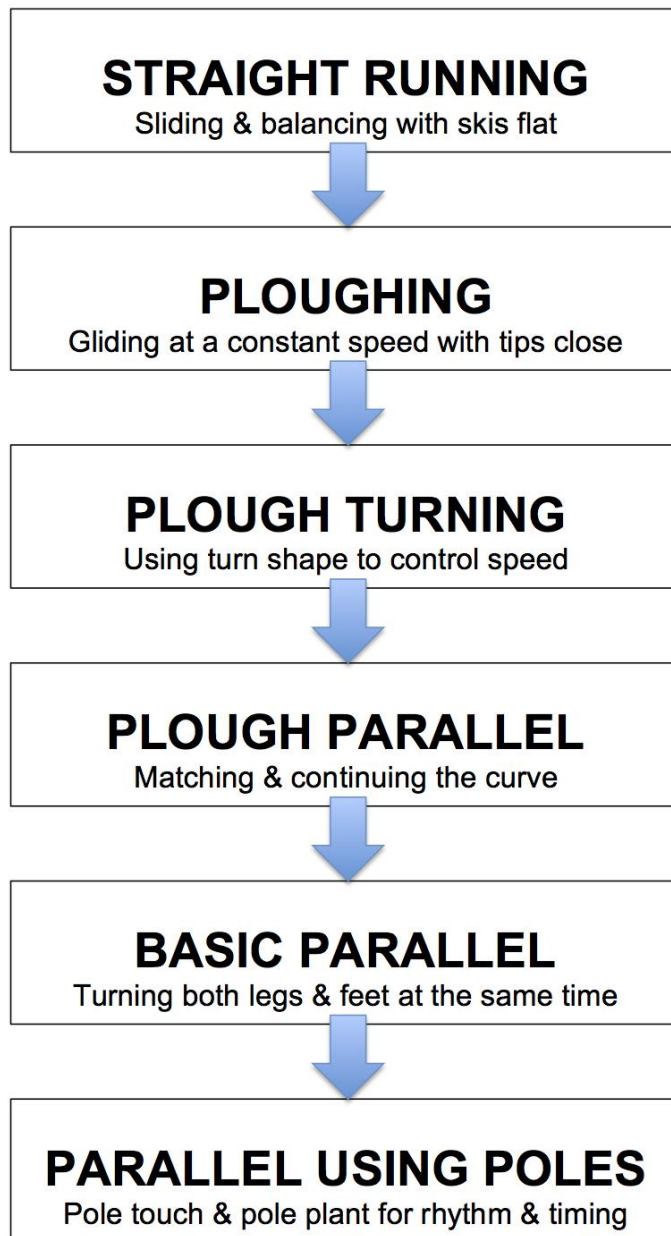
STRAIGHT RUNNING
Sliding & balancing with skis flat

PLOUGHING
Gliding at a constant speed with tips close

PLOUGH TURNING
Using turn shape to control speed

PLOUGH PARALLEL
Matching & continuing the curve

BASIC PARALLEL
Turning both legs & feet at the same time

PARALLEL USING POLES
Pole touch & pole plant for rhythm & timing